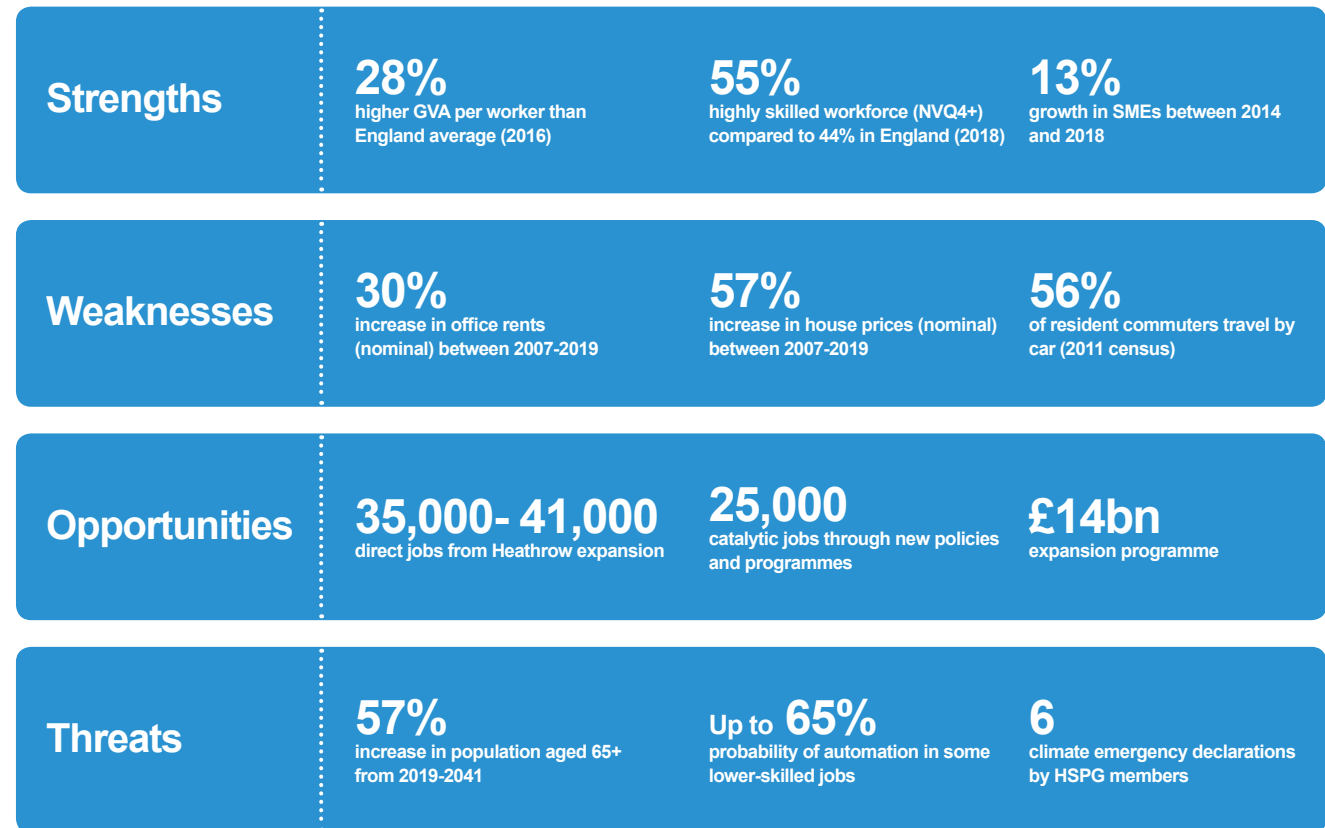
Strengths

28%
higher GVA per worker than England average (2016)

55%
highly skilled workforce (NVQ4+) compared to 44% in England (2018)

13%
growth in SMEs between 2014 and 2018

Weaknesses

30%
increase in office rents (nominal) between 2007-2019

57%
increase in house prices (nominal) between 2007-2019

56%
of resident commuters travel by car (2011 census)

Opportunities

35,000- 41,000
direct jobs from Heathrow expansion

25,000
catalytic jobs through new policies and programmes

£14bn
expansion programme

Threats

57%
increase in population aged 65+ from 2019-2041

Up to 65%
probability of automation in some lower-skilled jobs

6
climate emergency declarations by HSPG members